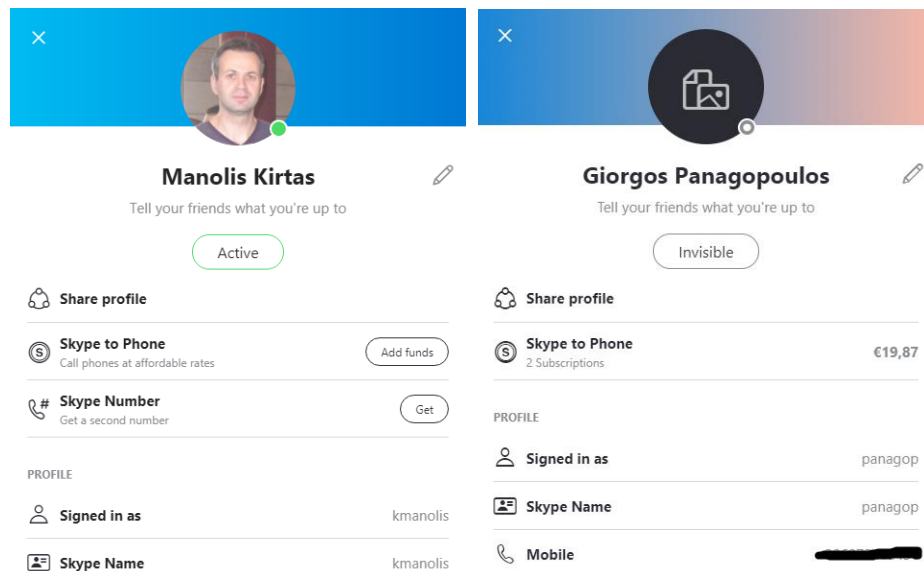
Manolis Kirtas

Tell your friends what you're up to

Active

Share profile

Skype to Phone
Call phones at affordable rates

Add funds

Skype Number
Get a second number

Get

PROFILE

Signed in as kmanolis

Skype Name kmanolis

Giorgos Panagopoulos

Tell your friends what you're up to

Invisible

Share profile

Skype to Phone
2 Subscriptions

€19,87

PROFILE

Signed in as panagop

Skype Name panagop

Mobile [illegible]